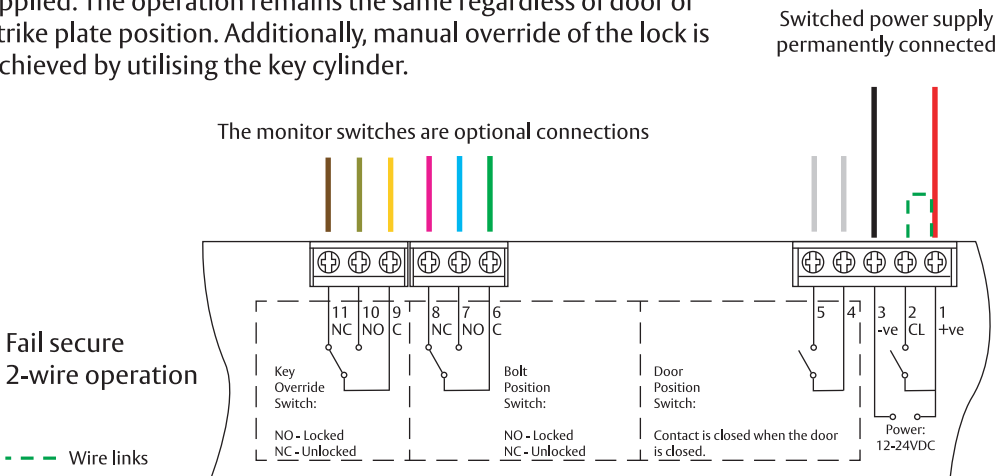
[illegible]pplied. The operation remains the same regardless of door or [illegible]trike plate position. Additionally, manual override of the lock is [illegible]chieved by utilising the key cylinder.

Switched power supply permanently connected

The monitor switches are optional connections

Fail secure 2-wire operation

Wire links

11 NC
10 NO
9 C
8 NC
7 NO
6 C
5
4
3 -ve
2 CL
1 +ve

Key Override Switch:

NO - Locked
NC - Unlocked

Bolt Position Switch:

NO - Locked
NC - Unlocked

Door Position Switch:

Contact is closed when the door is closed.

Power: 12-24VDC